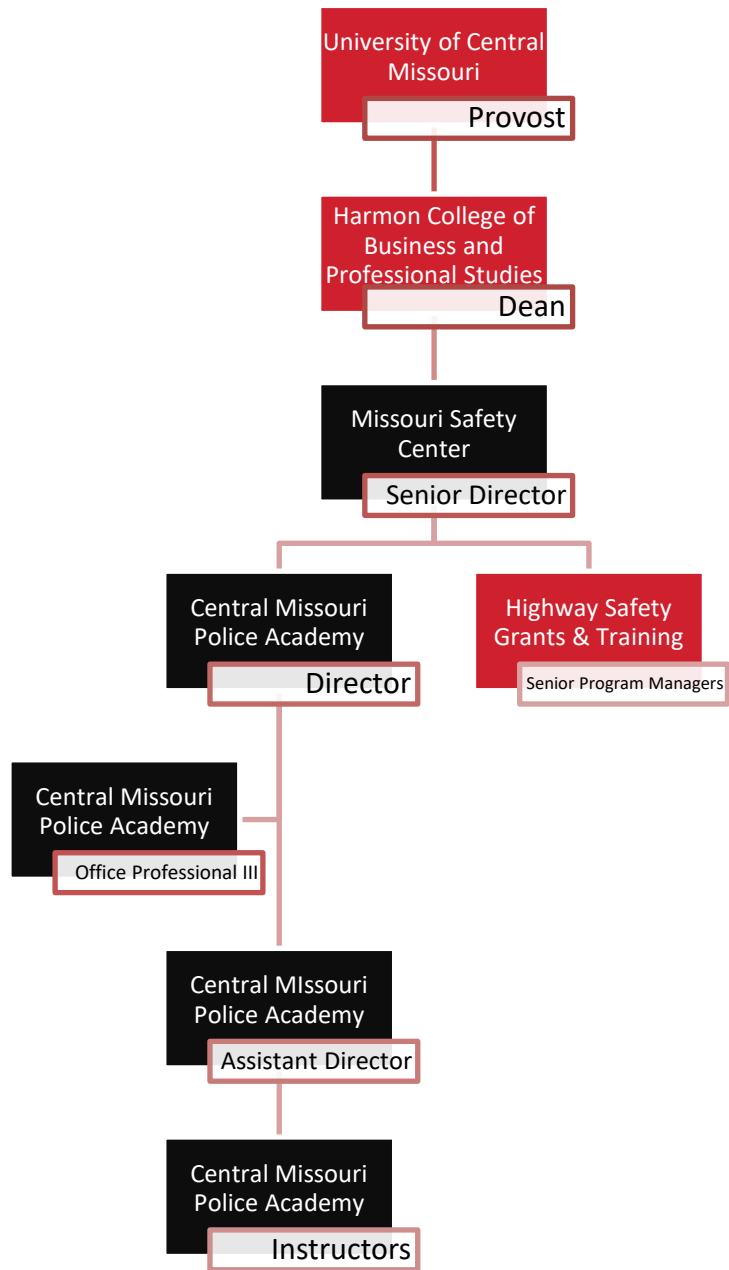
University of Central Missouri
Provost

Harmon College of Business and Professional Studies
Dean

Missouri Safety Center
Senior Director

Central Missouri Police Academy
Director

Highway Safety Grants & Training
Senior Program Managers

Central Missouri Police Academy
Office Professional III

Central MIssouri Police Academy
Assistant Director

Central Missouri Police Academy
Instructors